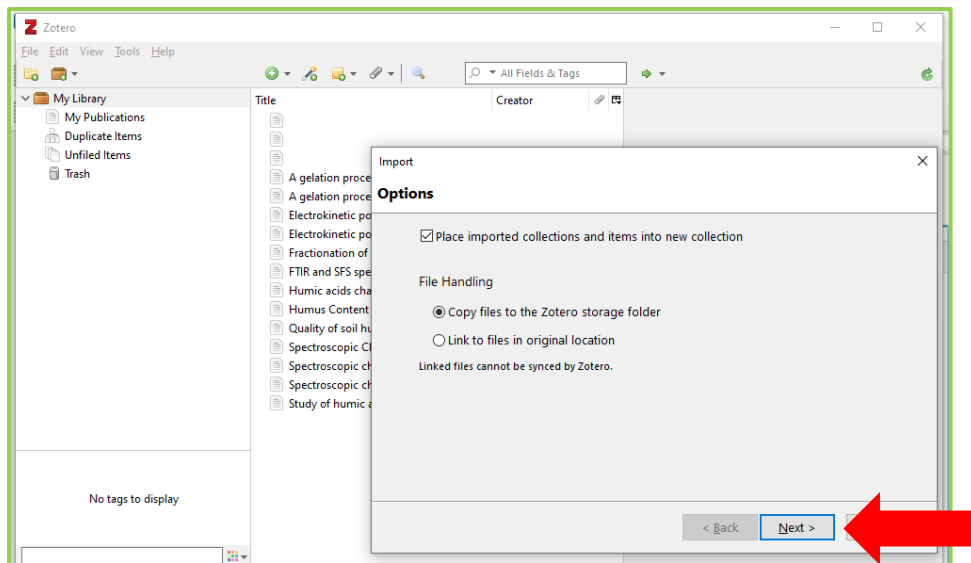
Zotero

File Edit View Tools Help

All Fields & Tags

My Library
My Publications
Duplicate Items
Unfiled Items
Trash

Title
Creator

A gelation proce
A gelation proce
Electrokinetic po
Electrokinetic po
Fractionation of
FTIR and SFS spe
Humic acids cha
Humus Content
Quality of soil hu
Spectroscopic Cl
Spectroscopic ch
Spectroscopic ch
Study of humic a

No tags to display

Import

Options

Place imported collections and items into new collection

File Handling

Copy files to the Zotero storage folder

Link to files in original location

Linked files cannot be synced by Zotero.

< Back
Next >